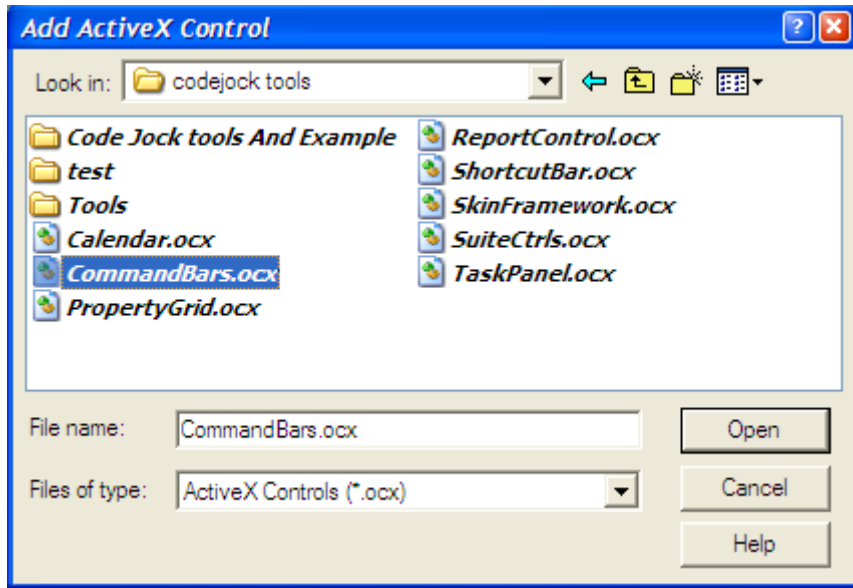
Add ActiveX Control

Look in: codejock tools

Code Jock tools And Example
test
Tools
Calendar.ocx
CommandBars.ocx
PropertyGrid.ocx
ReportControl.ocx
ShortcutBar.ocx
SkinFramework.ocx
SuiteCtrls.ocx
TaskPanel.ocx

File name: CommandBars.ocx
Files of type: ActiveX Controls (*.ocx)

Open
Cancel
Help